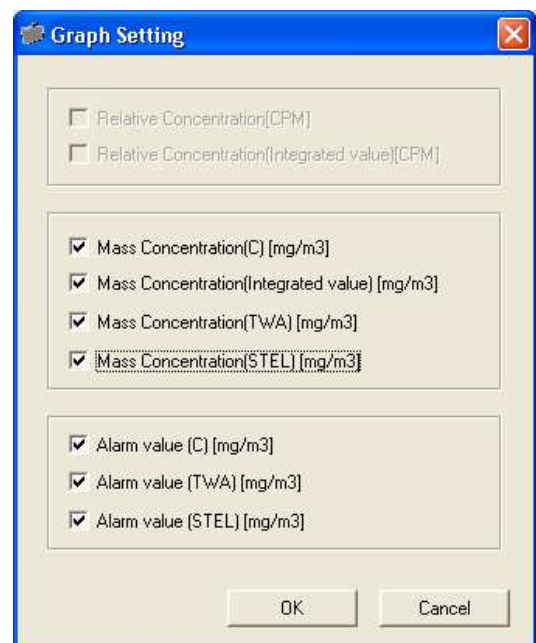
Graph Setting

Relative Concentration[CPM]
Relative Concentration(Integrated value)[CPM]

Mass Concentration(C) [mg/m3]
Mass Concentration(Integrated value) [mg/m3]
Mass Concentration(TWA) [mg/m3]
Mass Concentration(STEL) [mg/m3]

Alarm value (C) [mg/m3]
Alarm value (TWA) [mg/m3]
Alarm value (STEL) [mg/m3]

OK
Cancel